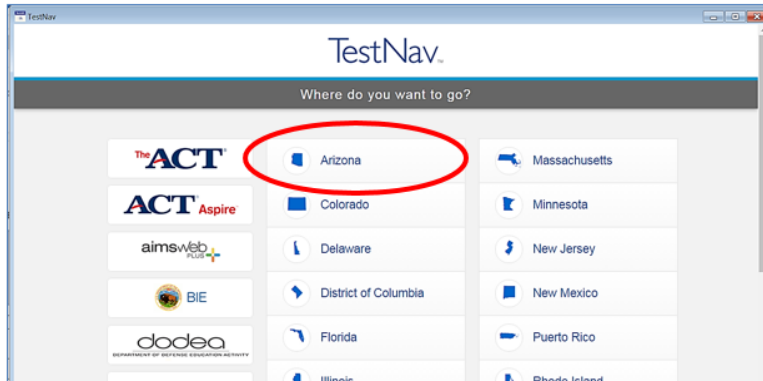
TestNav

TestNav

Where do you want to go?

The ACT

ACT Aspire

aimsweb PLUS

BIE

dodea
DEPARTMENT OF DEFENSE EDUCATION ACTIVITY

Arizona

Colorado

Delaware

District of Columbia

Florida

Illinois

Massachusetts

Minnesota

New Jersey

New Mexico

Puerto Rico

Rhode Island